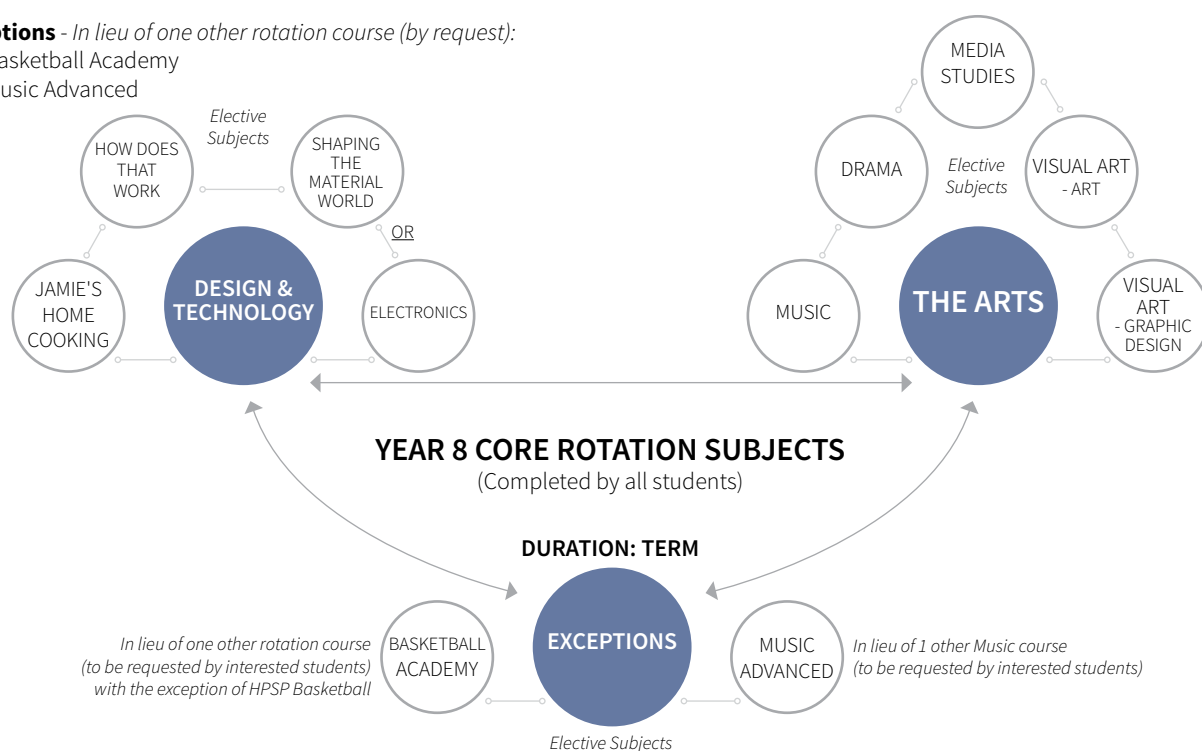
otions - In lieu of one other rotation course (by request):
asketball Academy
usic Advanced

Elective Subjects

HOW DOES THAT WORK

SHAPING THE MATERIAL WORLD

OR

JAMIE'S HOME COOKING

DESIGN & TECHNOLOGY

ELECTRONICS

MEDIA STUDIES

DRAMA

Elective Subjects

VISUAL ART - ART

MUSIC

THE ARTS

VISUAL ART - GRAPHIC DESIGN

YEAR 8 CORE ROTATION SUBJECTS
(Completed by all students)

DURATION: TERM

In lieu of one other rotation course (to be requested by interested students) with the exception of HPSP Basketball

BASKETBALL ACADEMY

EXCEPTIONS

MUSIC ADVANCED

In lieu of 1 other Music course (to be requested by interested students)

Elective Subjects